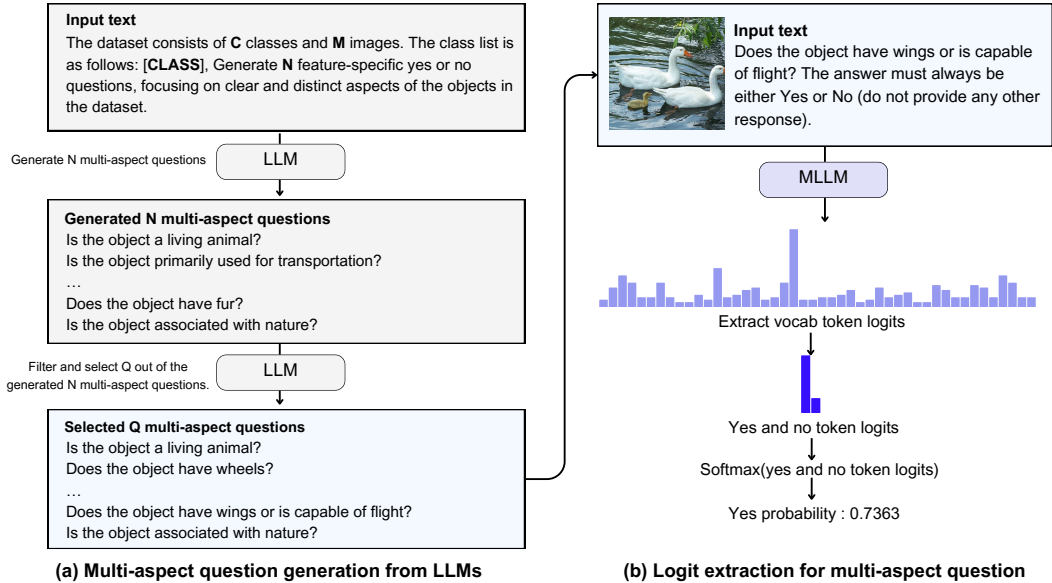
**Input text**
The dataset consists of **C** classes and **M** images. The class list is as follows: [**CLASS**], Generate **N** feature-specific yes or no questions, focusing on clear and distinct aspects of the objects in the dataset.

Generate N multi-aspect questions

LLM

**Generated N multi-aspect questions**
Is the object a living animal?
Is the object primarily used for transportation?
…
Does the object have fur?
Is the object associated with nature?

Filter and select Q out of the generated N multi-aspect questions.

LLM

**Selected Q multi-aspect questions**
Is the object a living animal?
Does the object have wheels?
…
Does the object have wings or is capable of flight?
Is the object associated with nature?

**(a) Multi-aspect question generation from LLMs**

**Input text**
Does the object have wings or is capable of flight? The answer must always be either Yes or No (do not provide any other response).

MLLM

Extract vocab token logits

Yes and no token logits

Softmax(yes and no token logits)

Yes probability : 0.7363

**(b) Logit extraction for multi-aspect question**